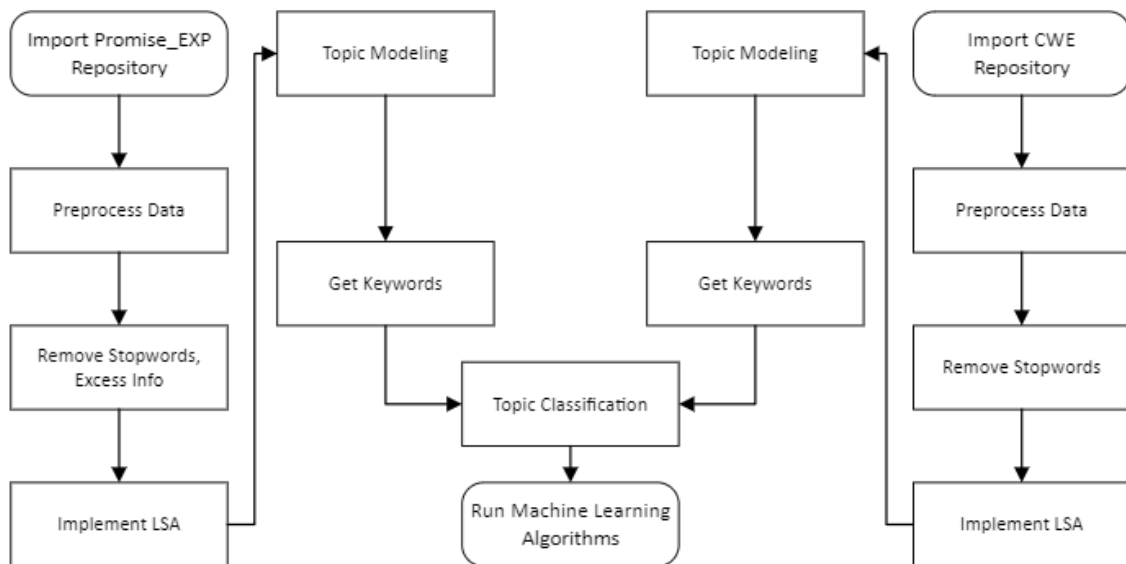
Import Promise_EXP Repository

Preprocess Data

Remove Stopwords, Excess Info

Implement LSA

Topic Modeling

Get Keywords

Topic Classification

Run Machine Learning Algorithms

Topic Modeling

Get Keywords

Import CWE Repository

Preprocess Data

Remove Stopwords

Implement LSA